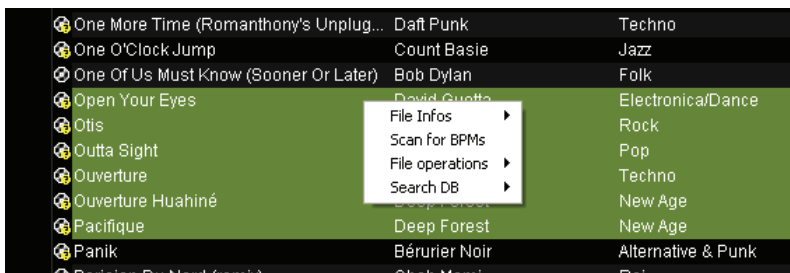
| | | |
|---|---|---|
| One More Time (Romanthony's Unplug... | Daft Punk | Techno |
| One O'Clock Jump | Count Basie | Jazz |
| One Of Us Must Know (Sooner Or Later) | Bob Dylan | Folk |
| Open Your Eyes | David Guetta | Electronica/Dance |
| Otis | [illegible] | Rock |
| Outta Sight | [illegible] | Pop |
| Ouverture | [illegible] | Techno |
| Ouverture Huahiné | Deep Forest | New Age |
| Pacifique | Deep Forest | New Age |
| Panik | Bérurier Noir | Alternative & Punk |
| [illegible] | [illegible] | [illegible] |

File Infos
Scan for BPMs
File operations
Search DB